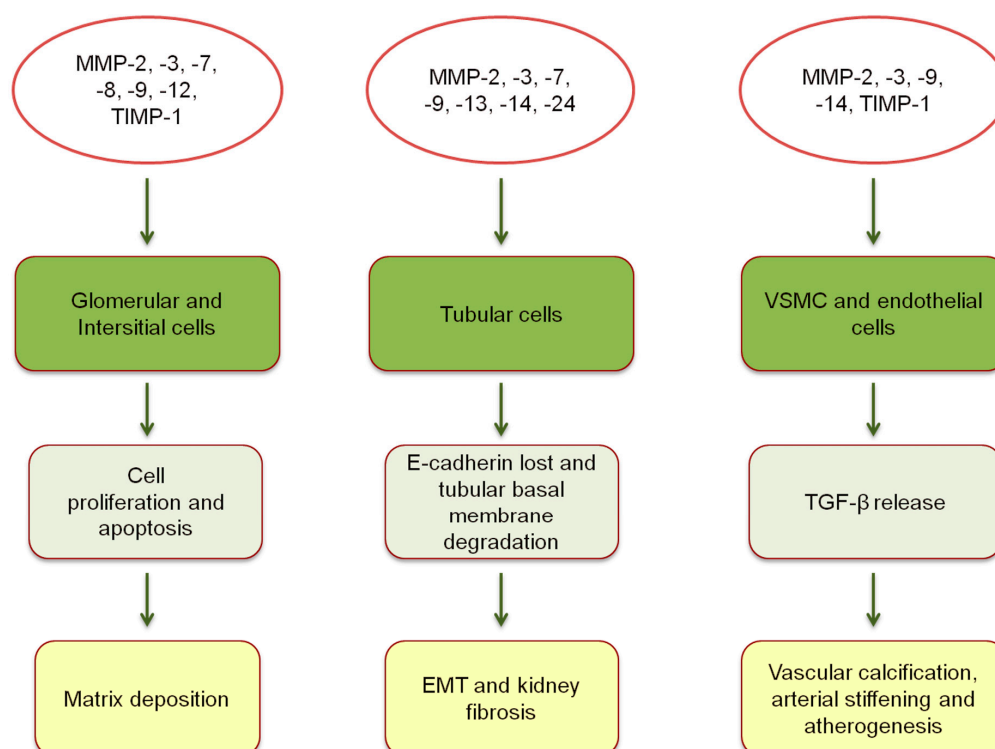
MMP-2, -3, -7, -8, -9, -12, TIMP-1

Glomerular and Intersitial cells

Cell proliferation and apoptosis

Matrix deposition

MMP-2, -3, -7, -9, -13, -14, -24

Tubular cells

E-cadherin lost and tubular basal membrane degradation

EMT and kidney fibrosis

MMP-2, -3, -9, -14, TIMP-1

VSMC and endothelial cells

TGF-$\beta$ release

Vascular calcification, arterial stiffening and atherogenesis